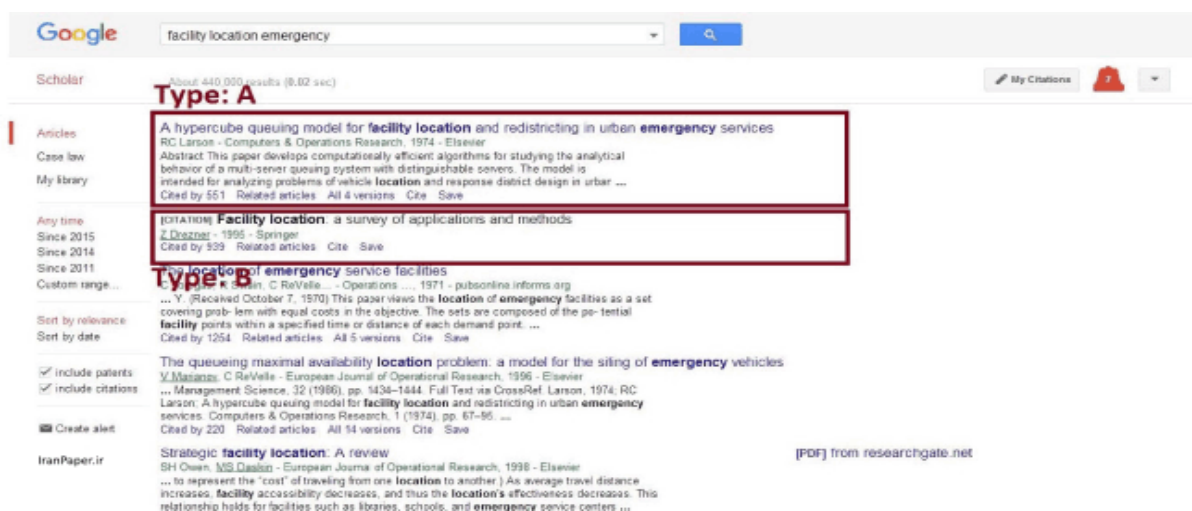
Google

facility location emergency

Scholar

About 440,000 results (0.02 sec)

My Citations

Type: A

Articles
Case law
My library

Any time
Since 2015
Since 2014
Since 2011
Custom range...

Sort by relevance
Sort by date

include patents
include citations

Create alert

IranPaper.ir

A hypercube queuing model for facility location and redistricting in urban emergency services
RC Larson - Computers & Operations Research, 1974 - Elsevier
Abstract This paper develops computationally efficient algorithms for studying the analytical behavior of a multi-server queuing system with distinguishable servers. The model is intended for analyzing problems of vehicle location and response district design in urban ...
Cited by 551 Related articles All 4 versions Cite Save

[CITATION] Facility location: a survey of applications and methods
Z Drezner - 1995 - Springer
Cited by 939 Related articles Cite Save

Type: B

The location of emergency service facilities
C Toregas, R Swain, C ReVelle... - Operations ..., 1971 - pubsonline.informs.org
... Y. (Received October 7, 1970) This paper views the location of emergency facilities as a set covering prob- lem with equal costs in the objective. The sets are composed of the po- tential facility points within a specified time or distance of each demand point. ...
Cited by 1254 Related articles All 5 versions Cite Save

The queueing maximal availability location problem: a model for the siting of emergency vehicles
V Marianov, C ReVelle - European Journal of Operational Research, 1996 - Elsevier
... Management Science, 32 (1986), pp. 1434–1444. Full Text via CrossRef. Larson, 1974; RC Larson. A hypercube queuing model for facility location and redistricting in urban emergency services. Computers & Operations Research, 1 (1974), pp. 67–95. ...
Cited by 220 Related articles All 14 versions Cite Save

Strategic facility location: A review
SH Owen, MS Daskin - European Journal of Operational Research, 1998 - Elsevier
... to represent the "cost" of traveling from one location to another.) As average travel distance increases, facility accessibility decreases, and thus the location's effectiveness decreases. This relationship holds for facilities such as libraries, schools, and emergency service centers ...

[PDF] from researchgate.net